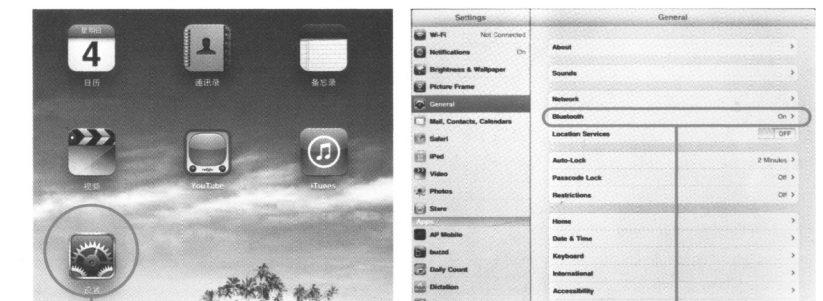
星期日
4
日历
通讯录
备忘录
视频
YouTube
iTunes
设置

Settings
Wi-Fi Not Connected
Notifications On
Brightness & Wallpaper
Picture Frame
General
Mail, Contacts, Calendars
Safari
iPod
Video
Photos
Store
Apps
AP Mobile
buzzd
Daily Count
Dictation

General
About
Sounds
Network
Bluetooth On
Location Services OFF
Auto-Lock 2 Minutes
Passcode Lock Off
Restrictions Off
Home
Date & Time
Keyboard
International
Accessibility